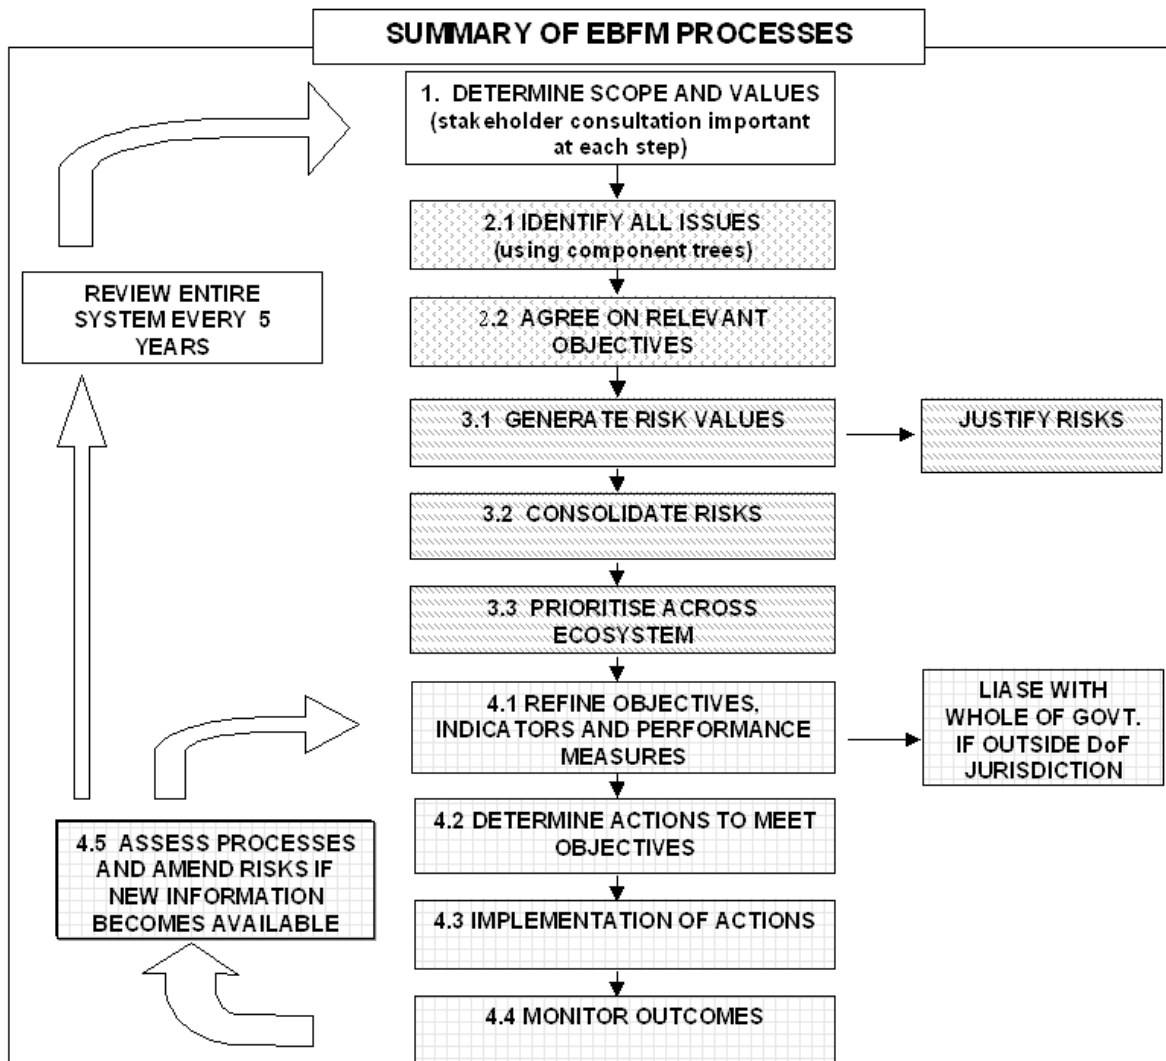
SUMMARY OF EBFM PROCESSES

1. DETERMINE SCOPE AND VALUES (stakeholder consultation important at each step)

2.1 IDENTIFY ALL ISSUES (using component trees)

REVIEW ENTIRE SYSTEM EVERY 5 YEARS

2.2 AGREE ON RELEVANT OBJECTIVES

3.1 GENERATE RISK VALUES

JUSTIFY RISKS

3.2 CONSOLIDATE RISKS

3.3 PRIORITISE ACROSS ECOSYSTEM

4.1 REFINE OBJECTIVES, INDICATORS AND PERFORMANCE MEASURES

LIASE WITH WHOLE OF GOVT. IF OUTSIDE DoF JURISDICTION

4.5 ASSESS PROCESSES AND AMEND RISKS IF NEW INFORMATION BECOMES AVAILABLE

4.2 DETERMINE ACTIONS TO MEET OBJECTIVES

4.3 IMPLEMENTATION OF ACTIONS

4.4 MONITOR OUTCOMES